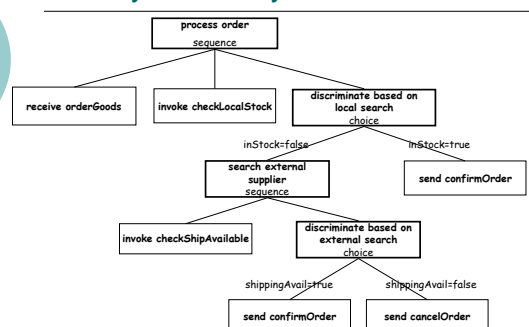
process order
sequence

receive orderGoods

invoke checkLocalStock

discriminate based on local search
choice

inStock=false

inStock=true

search external supplier
sequence

send confirmOrder

invoke checkShipAvailable

discriminate based on external search
choice

shippingAvail=true

shippingAvail=false

send confirmOrder

send cancelOrder